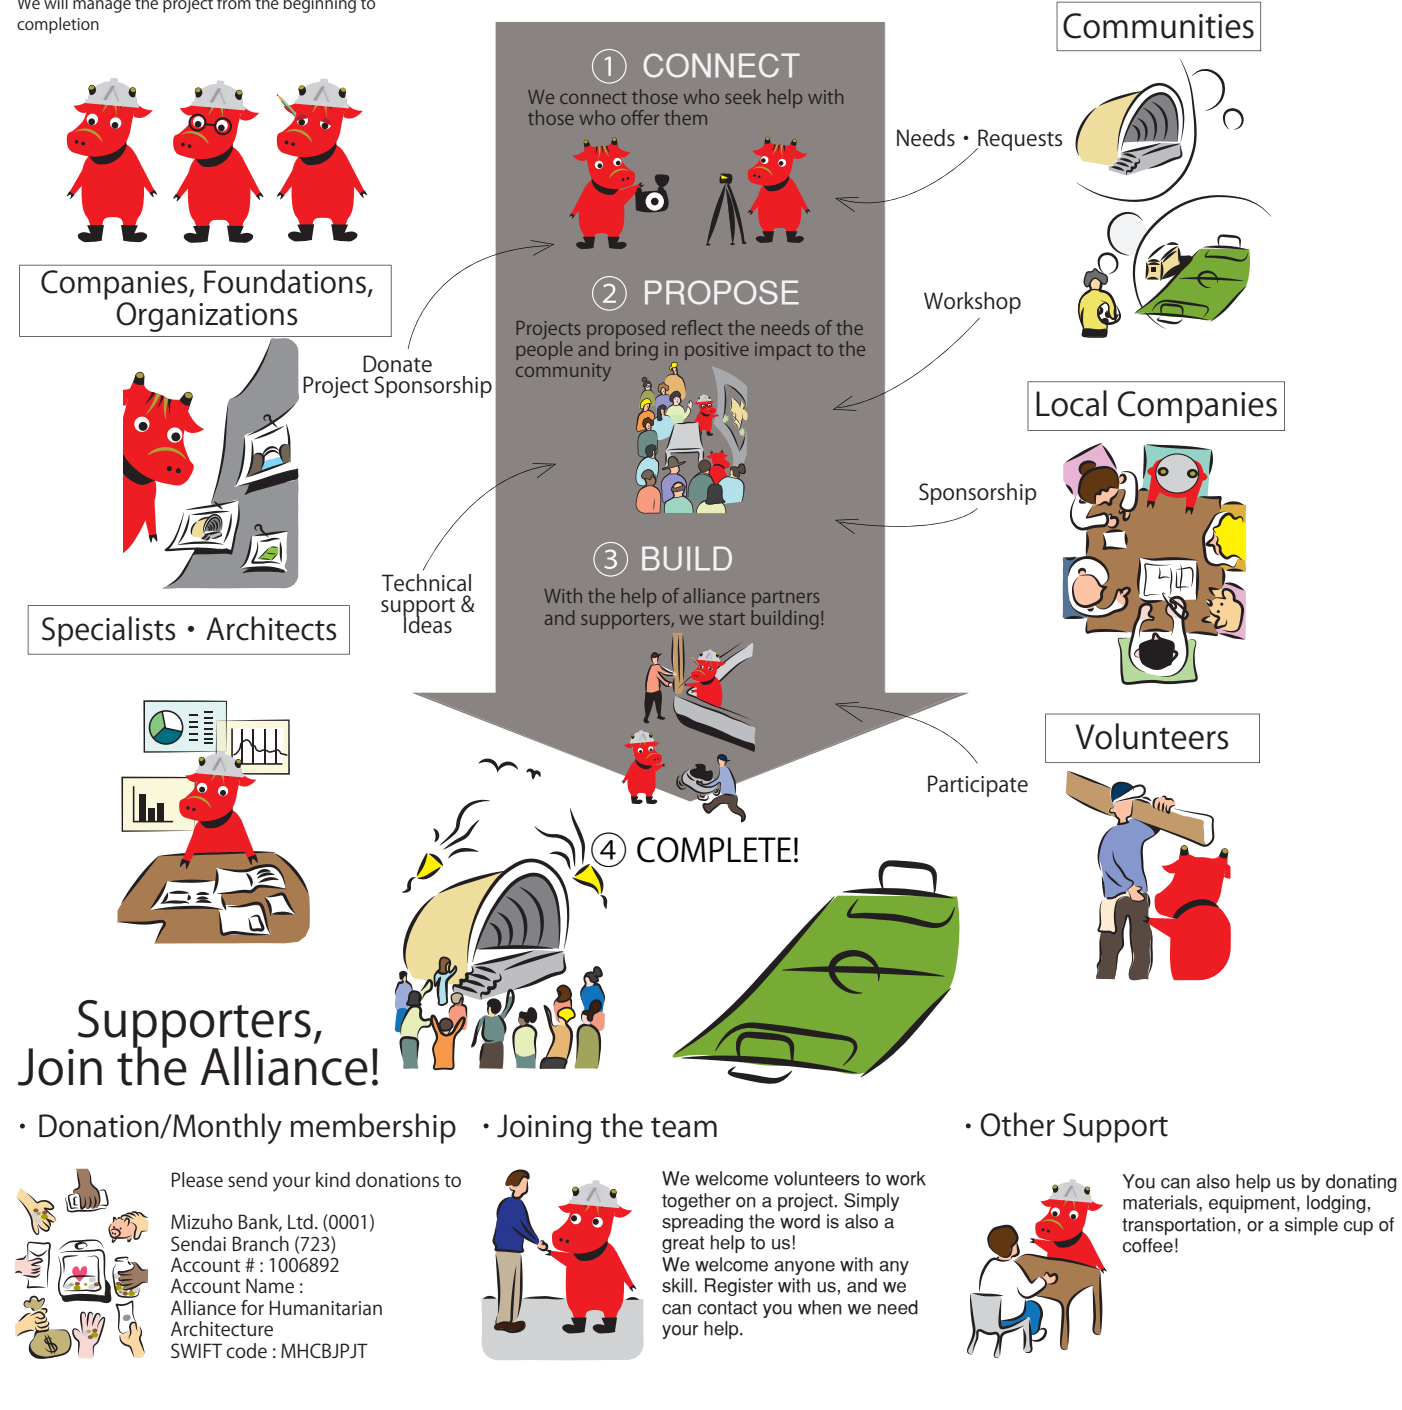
We will manage the project from the beginning to completion

① CONNECT
We connect those who seek help with those who offer them

② PROPOSE
Projects proposed reflect the needs of the people and bring in positive impact to the community

③ BUILD
With the help of alliance partners and supporters, we start building!

④ COMPLETE!

Communities

Needs・Requests

Workshop

Local Companies

Sponsorship

Volunteers

Participate

Companies, Foundations, Organizations

Donate
Project Sponsorship

Specialists・Architects

Technical support & Ideas

Supporters, Join the Alliance!

・Donation/Monthly membership

Please send your kind donations to

Mizuho Bank, Ltd. (0001)
Sendai Branch (723)
Account # : 1006892
Account Name :
Alliance for Humanitarian Architecture
SWIFT code : MHCBJPJT

・Joining the team

We welcome volunteers to work together on a project. Simply spreading the word is also a great help to us!
We welcome anyone with any skill. Register with us, and we can contact you when we need your help.

・Other Support

You can also help us by donating materials, equipment, lodging, transportation, or a simple cup of coffee!